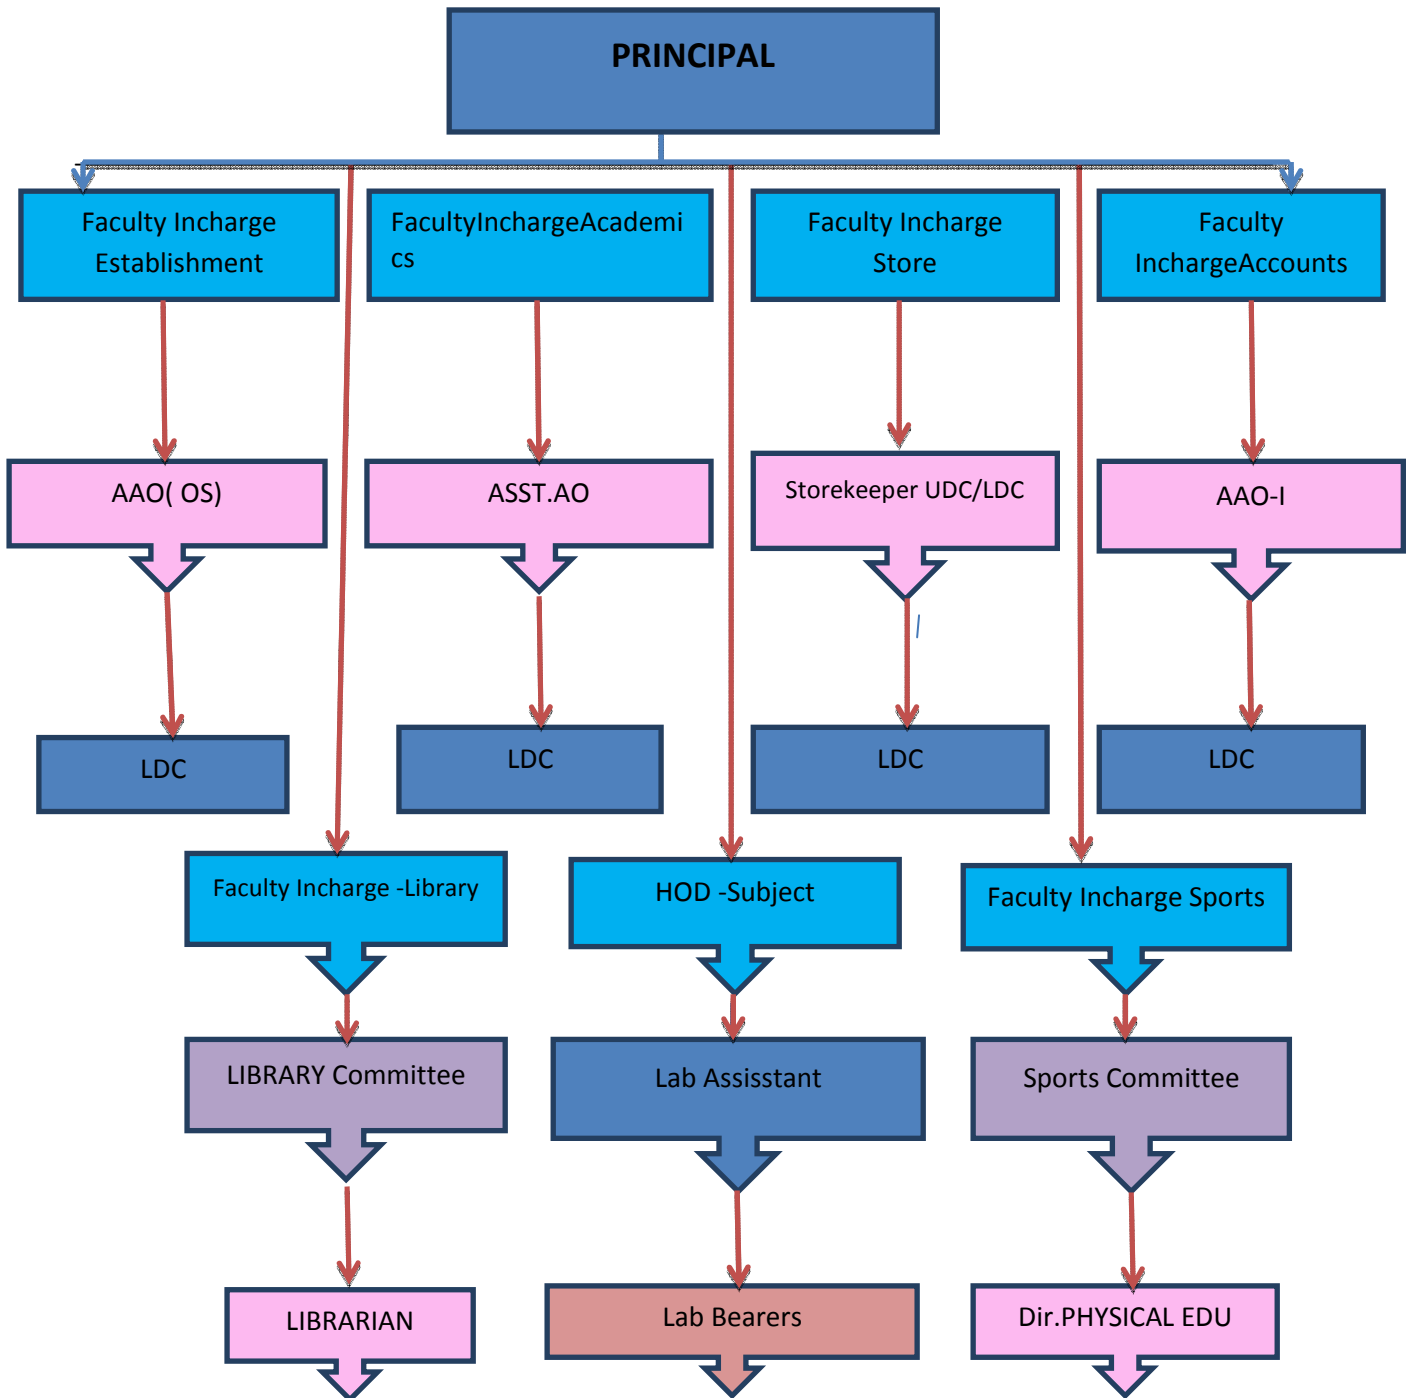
PRINCIPAL

Faculty Incharge Establishment

FacultyInchargeAcademics

Faculty Incharge Store

Faculty InchargeAccounts

AAO( OS)

ASST.AO

Storekeeper UDC/LDC

AAO-I

LDC

LDC

LDC

LDC

Faculty Incharge -Library

HOD -Subject

Faculty Incharge Sports

LIBRARY Committee

Lab Assisstant

Sports Committee

LIBRARIAN

Lab Bearers

Dir.PHYSICAL EDU